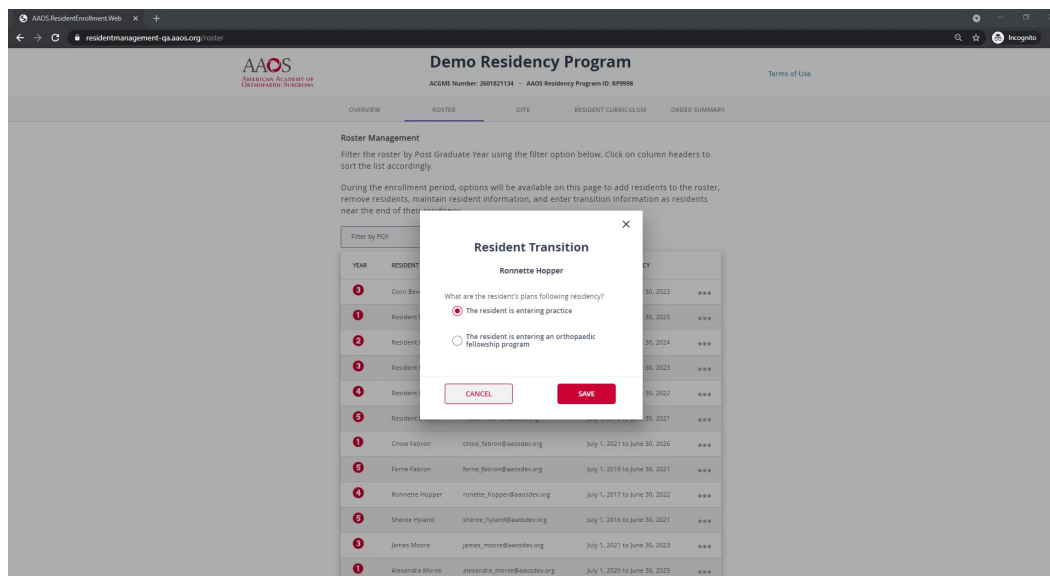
AAOS.ResidentEnrollment.Web × +

residentmanagement-qa.aaos.org/roster

Incognito

AAOS
AMERICAN ACADEMY OF ORTHOPAEDIC SURGEONS

Demo Residency Program

ACGME Number: 2601821134 · AAOS Residency Program ID: RP9998

Terms of Use

OVERVIEW ROSTER OITE RESIDENT CURRICULUM ORDER SUMMARY

Roster Management

Filter the roster by Post Graduate Year using the filter option below. Click on column headers to sort the list accordingly.

During the enrollment period, options will be available on this page to add residents to the roster, remove residents, maintain resident information, and enter transition information as residents near the end of their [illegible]

Filter by PGY

| YEAR | RESIDENT | | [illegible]CY | |
|---|---|---|---|---|
| 3 | Colin Bev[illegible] | | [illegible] 30, 2023 | ••• |
| 1 | Resident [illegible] | | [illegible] 30, 2025 | ••• |
| 2 | Resident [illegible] | | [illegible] 30, 2024 | ••• |
| 3 | Resident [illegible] | | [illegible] 30, 2023 | ••• |
| 4 | Resident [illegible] | | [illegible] 30, 2022 | ••• |
| 5 | Resident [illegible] | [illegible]@aaosdev.org | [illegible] 30, 2021 | ••• |
| 1 | Chloe Fabron | chloe_fabron@aaosdev.org | July 1, 2021 to June 30, 2026 | ••• |
| 5 | Ferne Fabron | ferne_fabron@aaosdev.org | July 1, 2016 to June 30, 2021 | ••• |
| 4 | Ronnette Hopper | ronnette_hopper@aaosdev.org | July 1, 2017 to June 30, 2022 | ••• |
| 5 | Sheree Hyland | sheree_hyland@aaosdev.org | July 1, 2016 to June 30, 2021 | ••• |
| 3 | James Moore | james_moore@aaosdev.org | July 1, 2021 to June 30, 2023 | ••• |
| 1 | Alexandra Morse | alexandra_morse@aaosdev.org | July 1, 2020 to June 30, 2025 | ••• |

×

Resident Transition

Ronnette Hopper

What are the resident's plans following residency?

The resident is entering practice

The resident is entering an orthopaedic fellowship program

CANCEL

SAVE